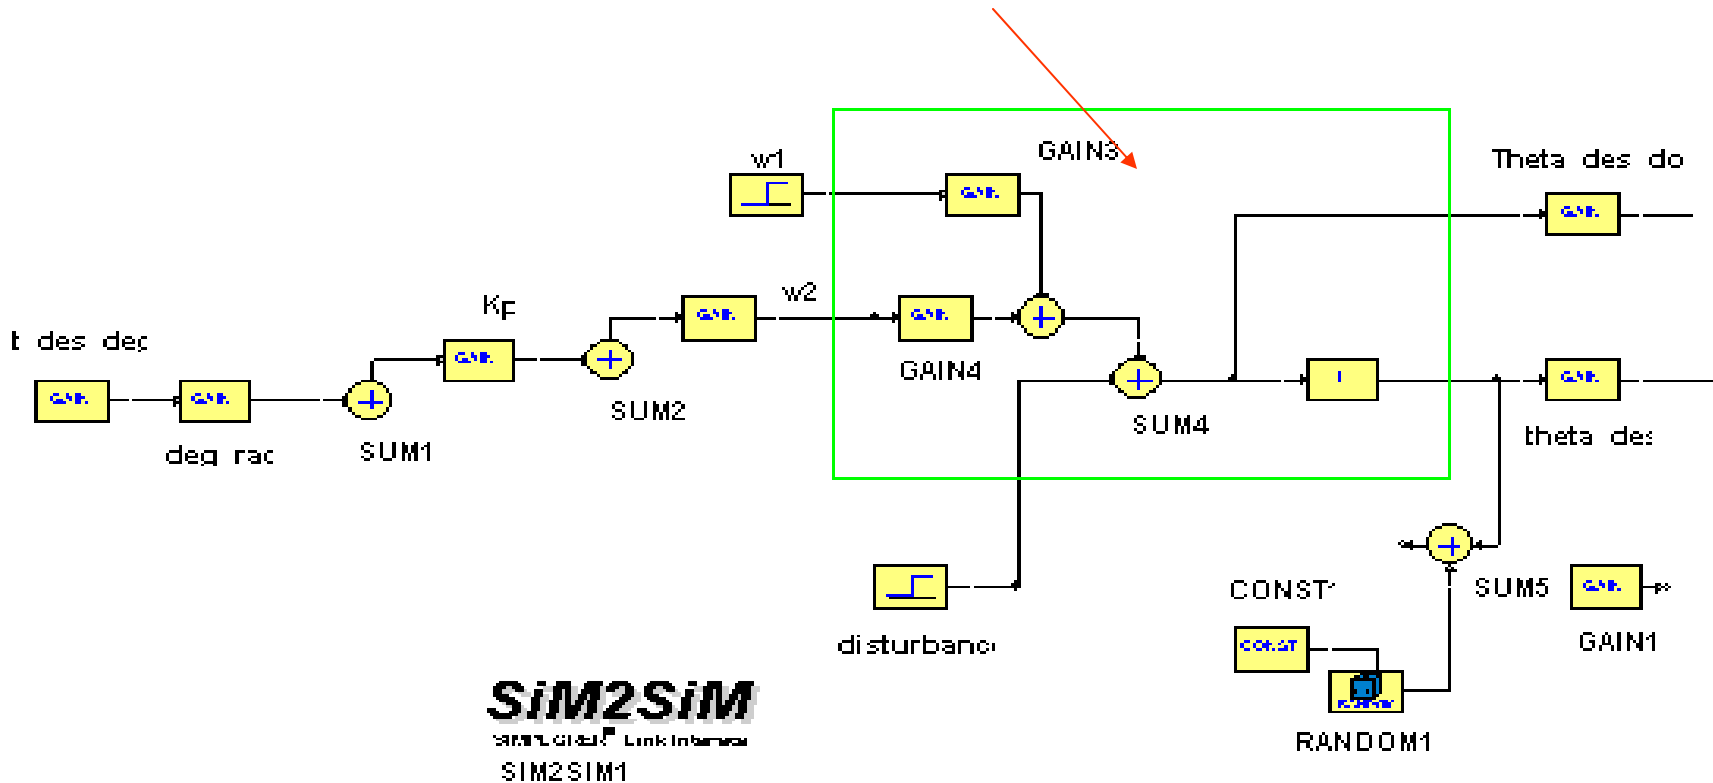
w1

GAIN3

Theta des do

GAIN

GAIN

Kp

w2

GAIN

t des dec

GAIN

GAIN

GAIN

GAIN

GAIN4

SUM2

deg rac

SUM1

SUM4

theta des

disturbanc

CONST

SUM5

GAIN

GAIN1

CONST

RANDOM1

SiM2SiM

SIMPLORER Link Interface

SIM2SIM1